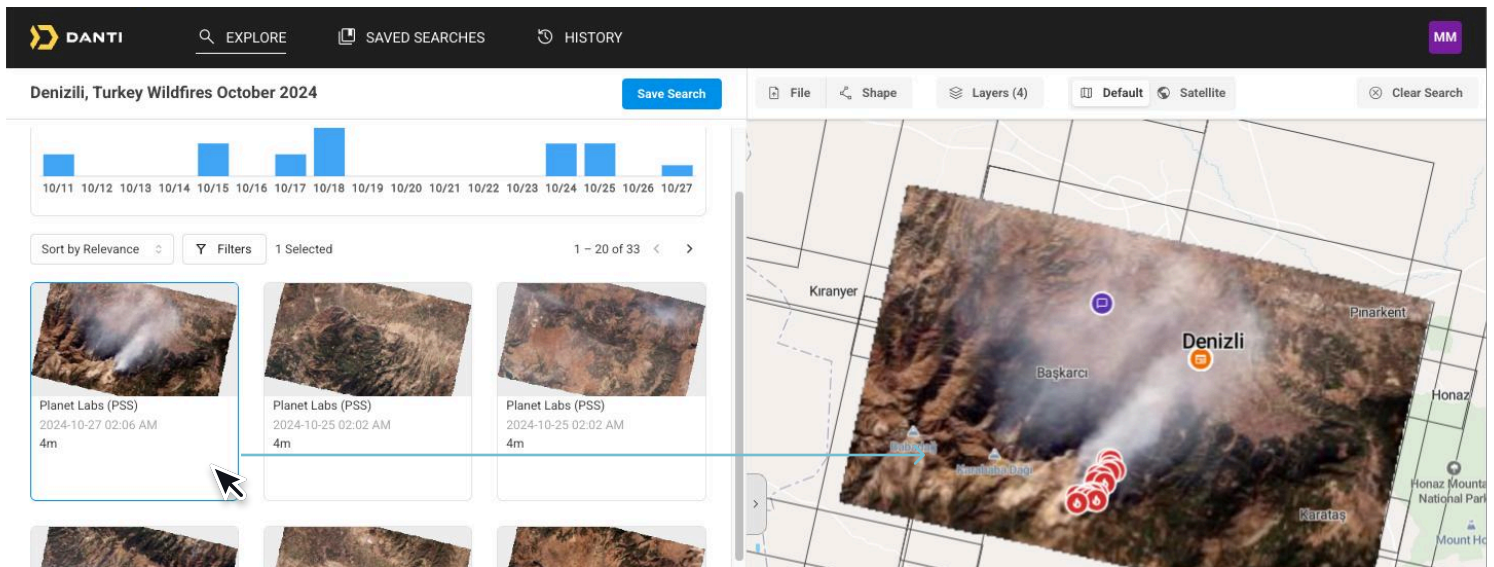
DANTI EXPLORE SAVED SEARCHES HISTORY MM

Denizili, Turkey Wildfires October 2024

Save Search

10/11 10/12 10/13 10/14 10/15 10/16 10/17 10/18 10/19 10/20 10/21 10/22 10/23 10/24 10/25 10/26 10/27

Sort by Relevance

Filters

1 Selected

1 – 20 of 33

Planet Labs (PSS)
2024-10-27 02:06 AM
4m

Planet Labs (PSS)
2024-10-25 02:02 AM
4m

Planet Labs (PSS)
2024-10-25 02:02 AM
4m

File Shape Layers (4) Default Satellite Clear Search

Kıranyer

Pinarkent

Denizli

Başkarcı

Honaz

Babadağ

Karababa Dağı

Karataş

Honaz Mounta National Park

Mount Ho